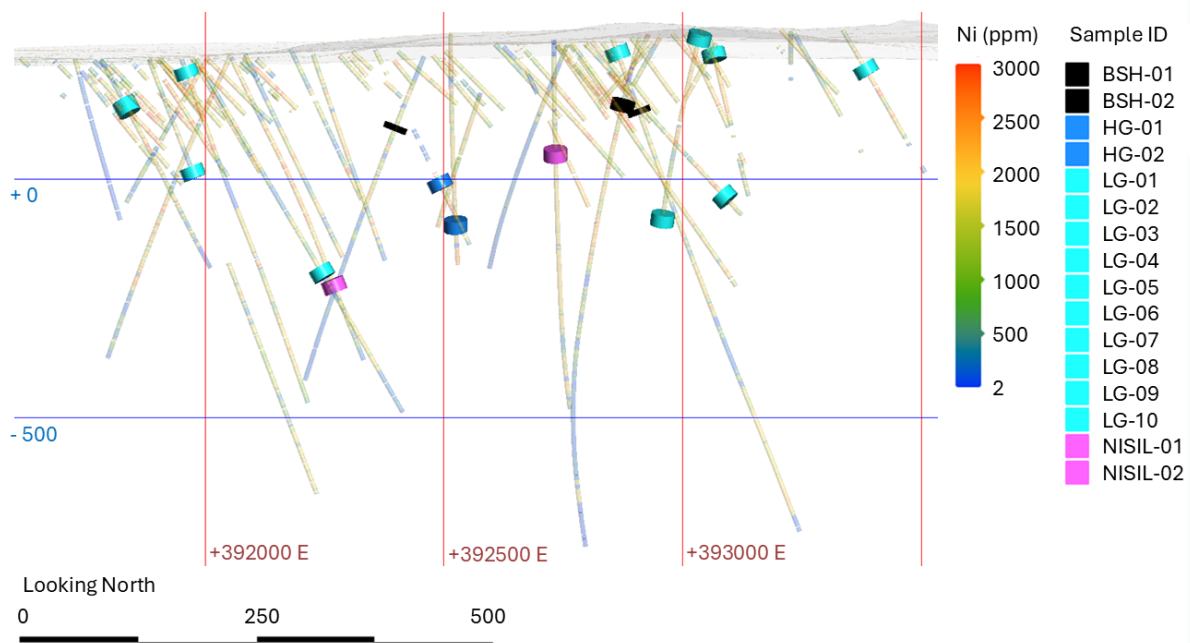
Ni (ppm)
3000
2500
2000
1500
1000
500
2

Sample ID
BSH-01
BSH-02
HG-01
HG-02
LG-01
LG-02
LG-03
LG-04
LG-05
LG-06
LG-07
LG-08
LG-09
LG-10
NISIL-01
NISIL-02

+ 0
- 500

+392000 E
+392500 E
+393000 E

Looking North
0
250
500